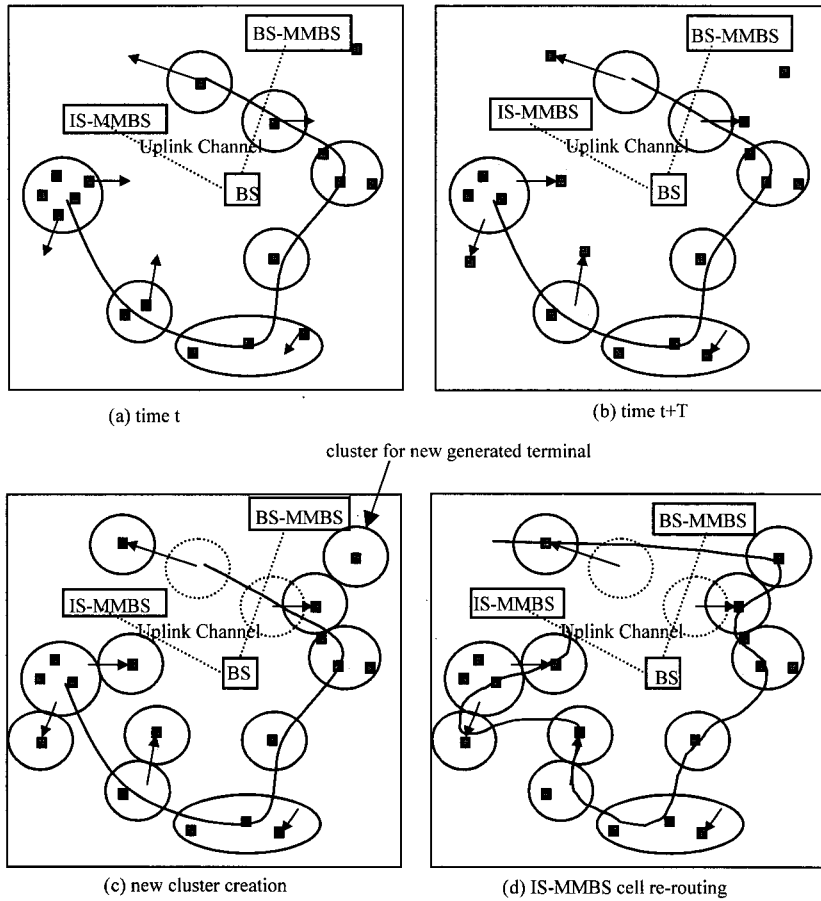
BS-MMBS
IS-MMBS
Uplink Channel
BS

(a) time t

BS-MMBS
IS-MMBS
Uplink Channel
BS

(b) time t+T

cluster for new generated terminal

BS-MMBS
IS-MMBS
Uplink Channel
BS

(c) new cluster creation

BS-MMBS
IS-MMBS
Uplink Channel
BS

(d) IS-MMBS cell re-routing